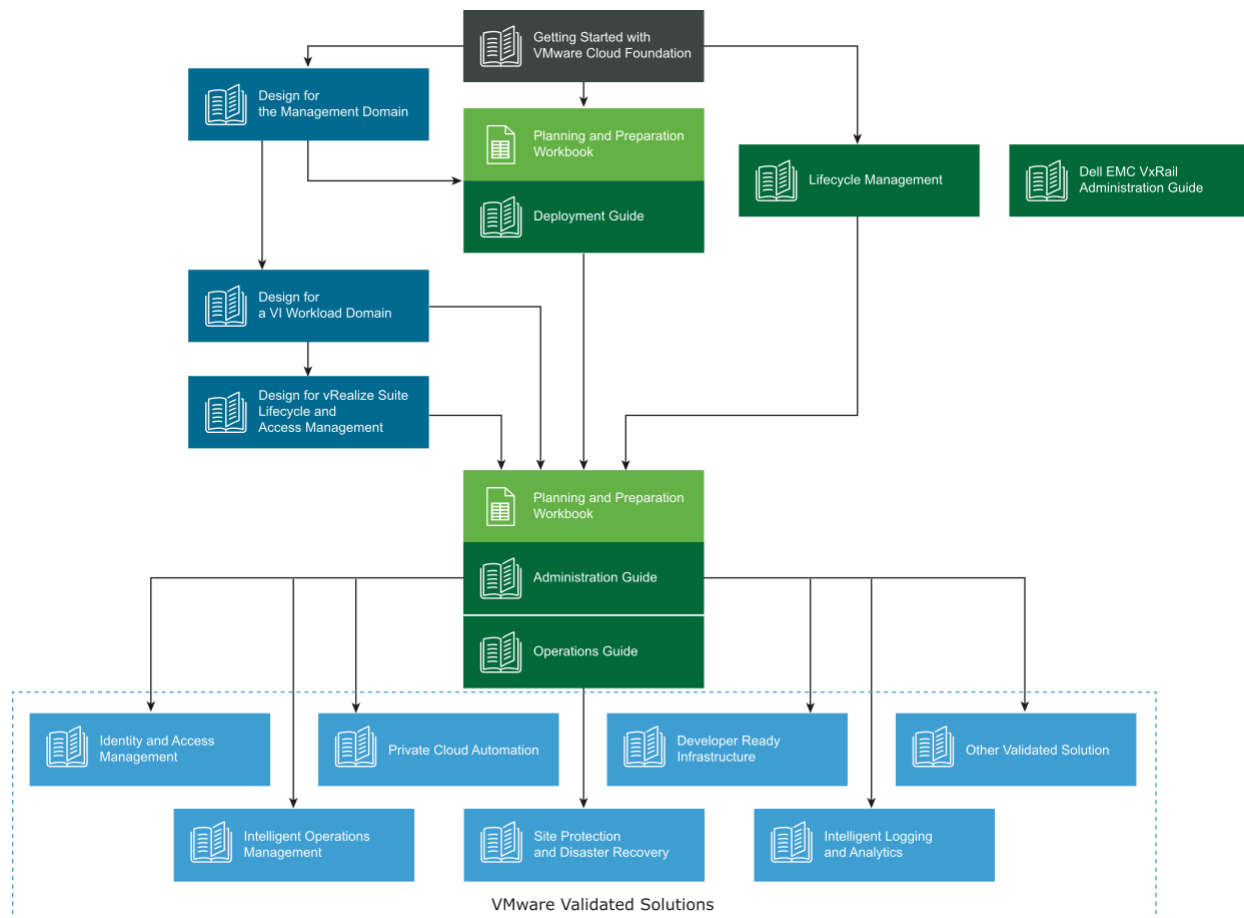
Getting Started with VMware Cloud Foundation

Design for the Management Domain

Planning and Preparation Workbook

Deployment Guide

Lifecycle Management

Dell EMC VxRail Administration Guide

Design for a VI Workload Domain

Design for vRealize Suite Lifecycle and Access Management

Planning and Preparation Workbook

Administration Guide

Operations Guide

Identity and Access Management

Private Cloud Automation

Developer Ready Infrastructure

Other Validated Solution

Intelligent Operations Management

Site Protection and Disaster Recovery

Intelligent Logging and Analytics

VMware Validated Solutions